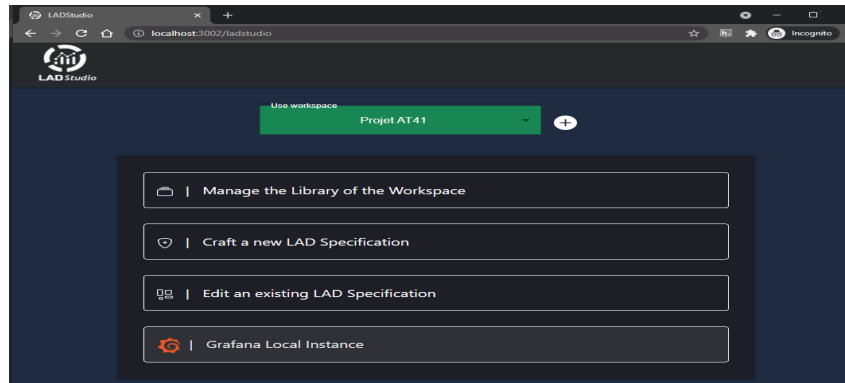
LADStudio
×
+
localhost:3002/ladstudio
Incognito
LAD Studio
Use workspace
Projet AT41
| Manage the Library of the Workspace
| Craft a new LAD Specification
| Edit an existing LAD Specification
| Grafana Local Instance